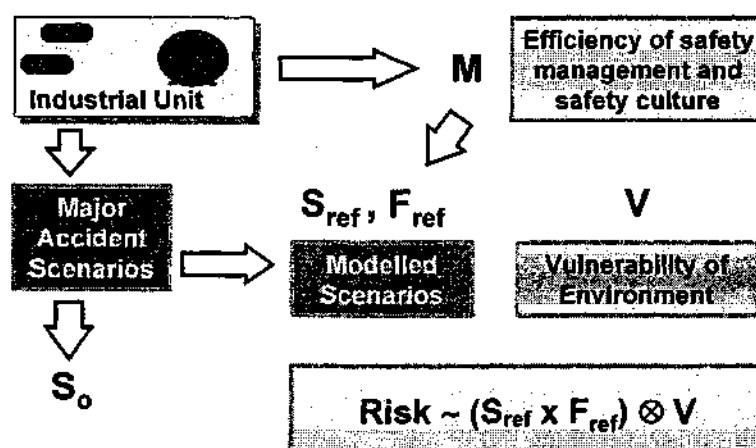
Industrial Unit

M

Efficiency of safety management and safety culture

Major Accident Scenarios

$S_{ref}$, $F_{ref}$

Modelled Scenarios

V

Vulnerability of Environment

$S_o$

Risk ~ $(S_{ref} \times F_{ref}) \otimes V$